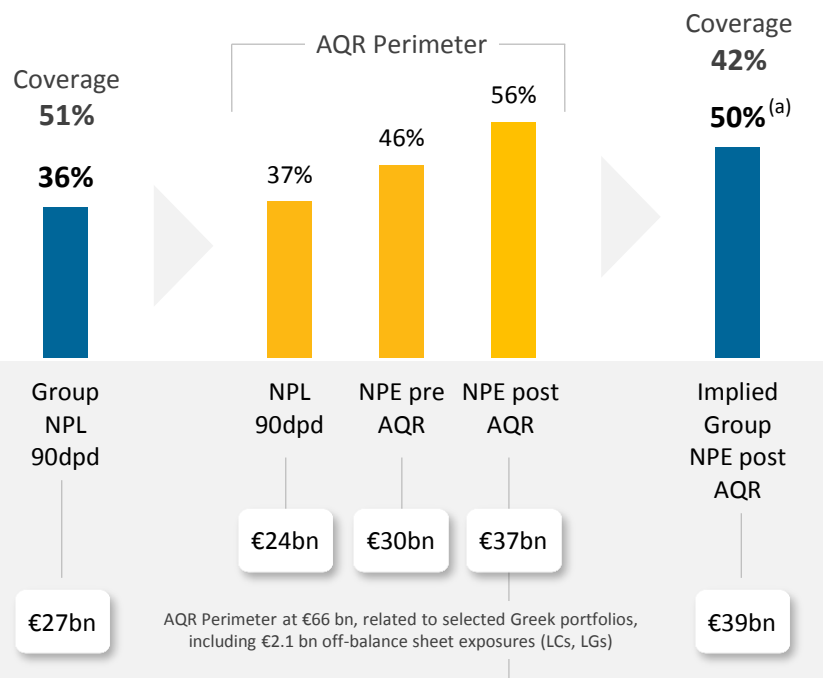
AQR Perimeter

Coverage
51%

36%

37%

46%

56%

Coverage
42%

50%$^{(a)}$

Group NPL 90dpd

NPL 90dpd

NPE pre AQR

NPE post AQR

Implied Group NPE post AQR

€24bn

€30bn

€37bn

€27bn

AQR Perimeter at €66 bn, related to selected Greek portfolios, including €2.1 bn off-balance sheet exposures (LCs, LGs)

€39bn